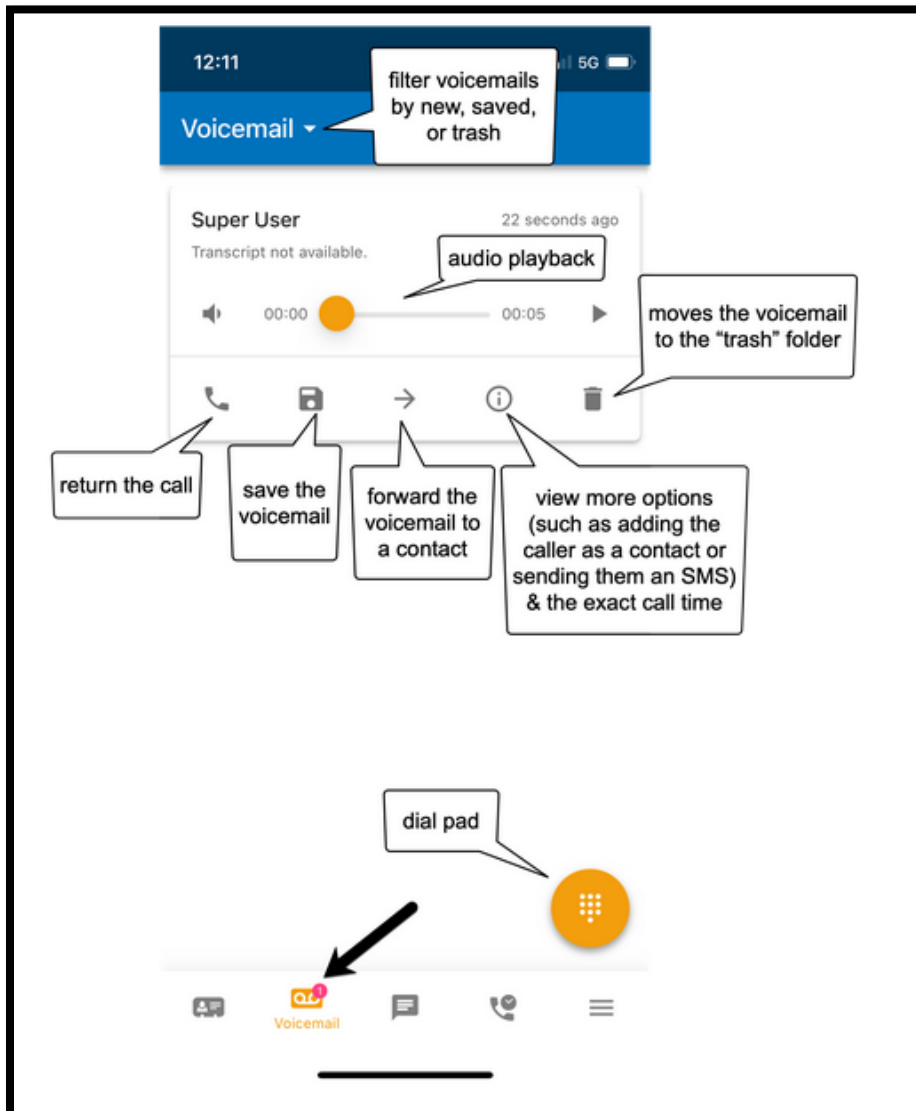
12:11

5G

Voicemail

filter voicemails by new, saved, or trash

Super User

22 seconds ago

Transcript not available.

audio playback

00:00

00:05

moves the voicemail to the “trash” folder

return the call

save the voicemail

forward the voicemail to a contact

view more options (such as adding the caller as a contact or sending them an SMS) & the exact call time

dial pad

1

Voicemail